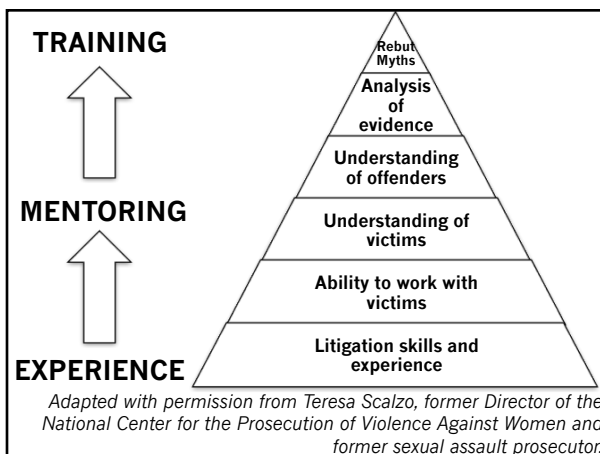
TRAINING

MENTORING

EXPERIENCE

Rebut Myths

Analysis of evidence

Understanding of offenders

Understanding of victims

Ability to work with victims

Litigation skills and experience

Adapted with permission from Teresa Scalzo, former Director of the National Center for the Prosecution of Violence Against Women and former sexual assault prosecutor.